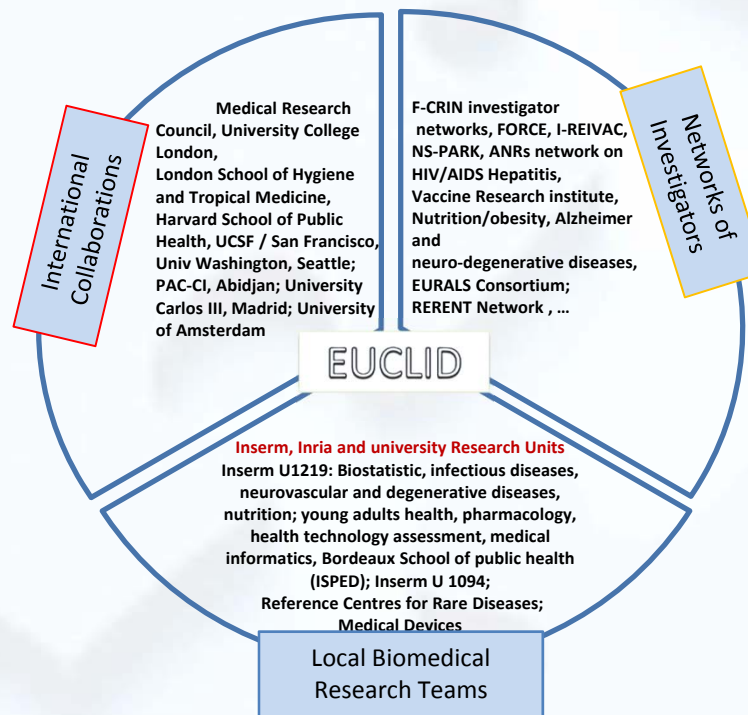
International Collaborations

Medical Research Council, University College London, London School of Hygiene and Tropical Medicine, Harvard School of Public Health, UCSF / San Francisco, Univ Washington, Seattle; PAC-CI, Abidjan; University Carlos III, Madrid; University of Amsterdam

Networks of Investigators

F-CRIN investigator networks, FORCE, I-REIVAC, NS-PARK, ANRs network on HIV/AIDS Hepatitis, Vaccine Research institute, Nutrition/obesity, Alzheimer and neuro-degenerative diseases, EURALS Consortium; RERENT Network , …

EUCLID

Inserm, Inria and university Research Units
Inserm U1219: Biostatistic, infectious diseases, neurovascular and degenerative diseases, nutrition; young adults health, pharmacology, health technology assessment, medical informatics, Bordeaux School of public health (ISPED); Inserm U 1094; Reference Centres for Rare Diseases; Medical Devices

Local Biomedical Research Teams